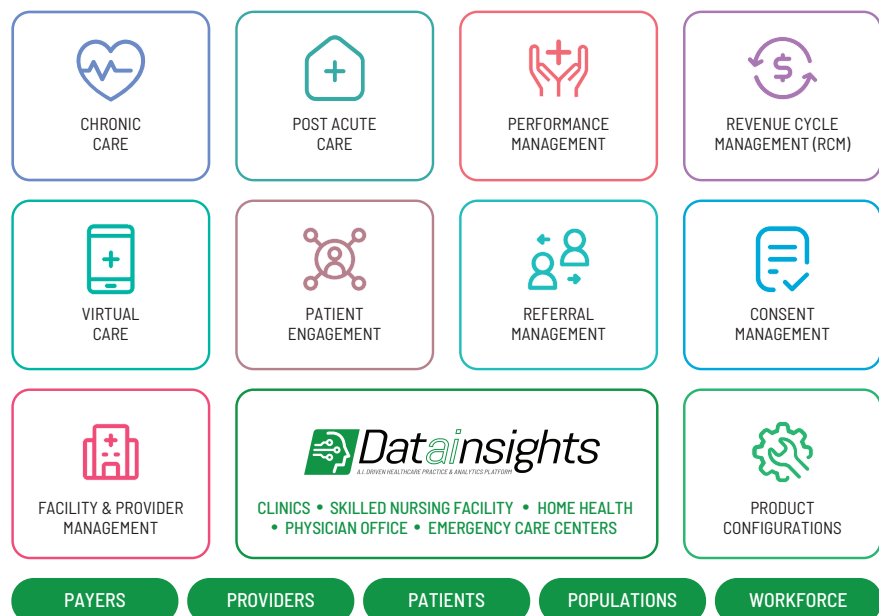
CHRONIC CARE

POST ACUTE CARE

PERFORMANCE MANAGEMENT

REVENUE CYCLE MANAGEMENT (RCM)

VIRTUAL CARE

PATIENT ENGAGEMENT

REFERRAL MANAGEMENT

CONSENT MANAGEMENT

FACILITY & PROVIDER MANAGEMENT

Dataainsights
A.I. DRIVEN HEALTHCARE PRACTICE & ANALYTICS PLATFORM

CLINICS • SKILLED NURSING FACILITY • HOME HEALTH • PHYSICIAN OFFICE • EMERGENCY CARE CENTERS

PRODUCT CONFIGURATIONS

PAYERS

PROVIDERS

PATIENTS

POPULATIONS

WORKFORCE